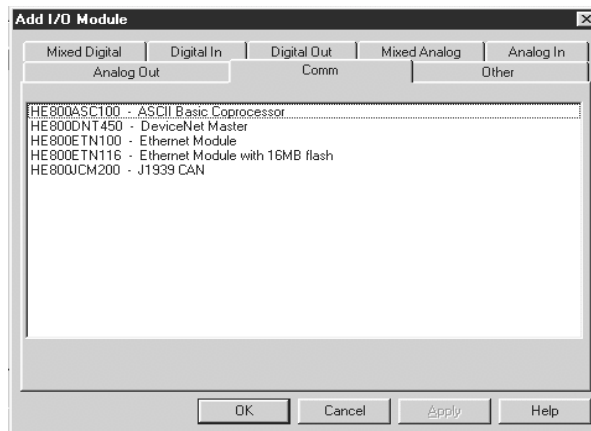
Add I/O Module

Mixed Digital | Digital In | Digital Out | Mixed Analog | Analog In
Analog Out | Comm | Other

HE800ASC100 - ASCII Basic Coprocessor
HE800DNT450 - DeviceNet Master
HE800ETN100 - Ethernet Module
HE800ETN116 - Ethernet Module with 16MB flash
HE800JCM200 - J1939 CAN

OK
Cancel
Apply
Help